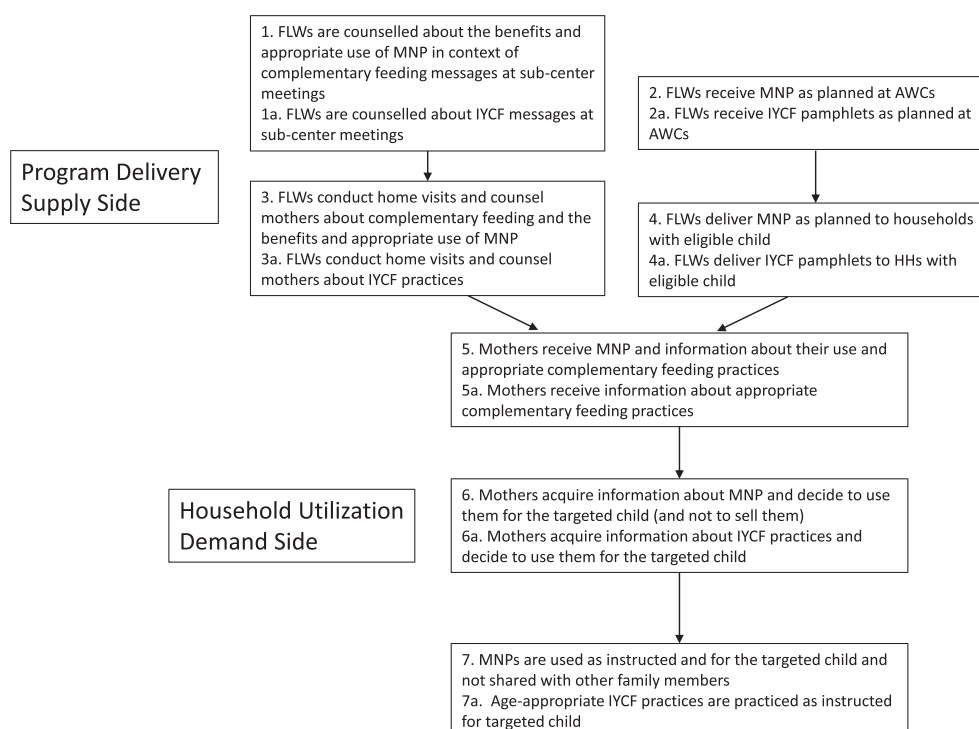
1. FLWs are counselled about the benefits and appropriate use of MNP in context of complementary feeding messages at sub-center meetings
1a. FLWs are counselled about IYCF messages at sub-center meetings

2. FLWs receive MNP as planned at AWCs
2a. FLWs receive IYCF pamphlets as planned at AWCs

Program Delivery Supply Side

3. FLWs conduct home visits and counsel mothers about complementary feeding and the benefits and appropriate use of MNP
3a. FLWs conduct home visits and counsel mothers about IYCF practices

4. FLWs deliver MNP as planned to households with eligible child
4a. FLWs deliver IYCF pamphlets to HHs with eligible child

5. Mothers receive MNP and information about their use and appropriate complementary feeding practices
5a. Mothers receive information about appropriate complementary feeding practices

Household Utilization Demand Side

6. Mothers acquire information about MNP and decide to use them for the targeted child (and not to sell them)
6a. Mothers acquire information about IYCF practices and decide to use them for the targeted child

7. MNPs are used as instructed and for the targeted child and not shared with other family members
7a. Age-appropriate IYCF practices are practiced as instructed for targeted child